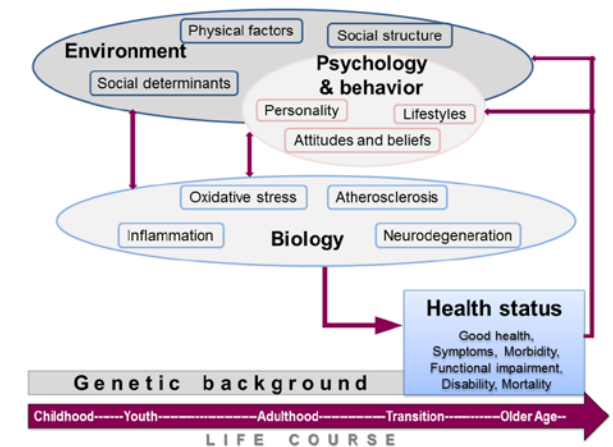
Environment

Physical factors

Social structure

Social determinants

Psychology & behavior

Personality

Lifestyles

Attitudes and beliefs

Oxidative stress

Atherosclerosis

Inflammation

Biology

Neurodegeneration

Health status

Good health, Symptoms, Morbidity, Functional impairment, Disability, Mortality

Genetic background

Childhood-------Youth--------------------Adulthood-------------Transition-------------Older Age--

LIFE COURSE